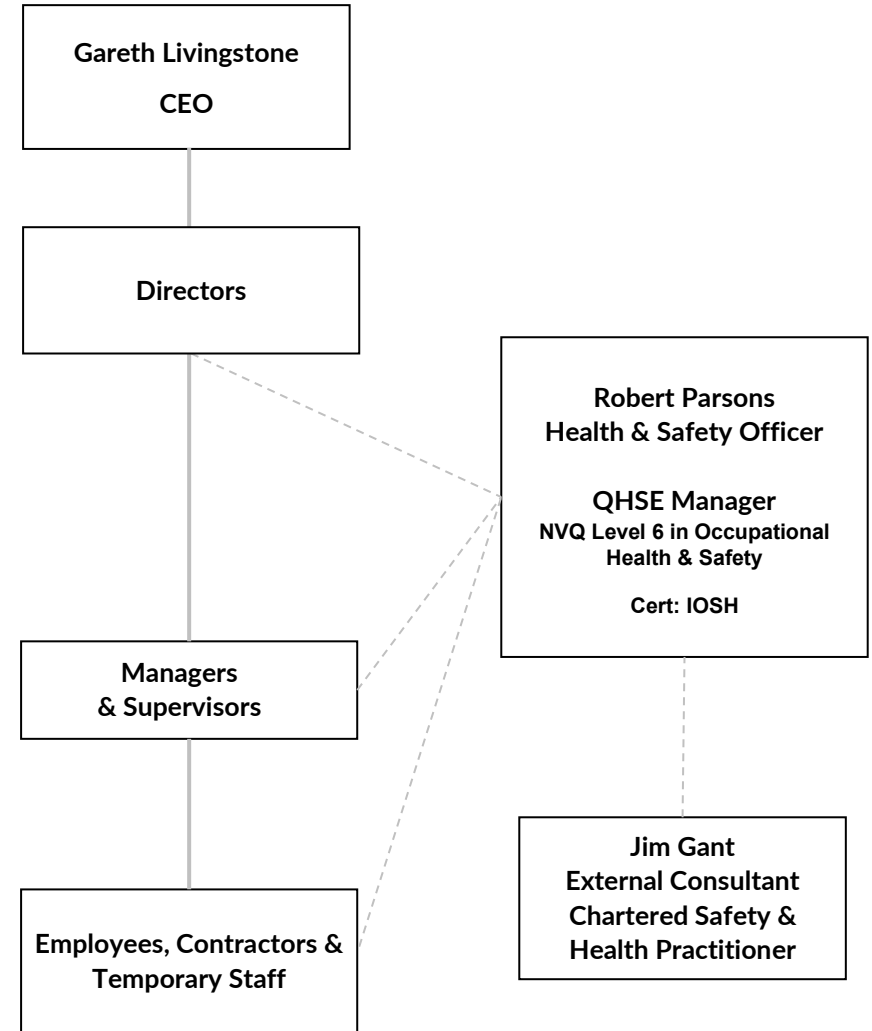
Gareth Livingstone
CEO

Directors

Robert Parsons
Health & Safety Officer

QHSE Manager
NVQ Level 6 in Occupational Health & Safety

Cert: IOSH

Managers & Supervisors

Jim Gant
External Consultant
Chartered Safety & Health Practitioner

Employees, Contractors & Temporary Staff